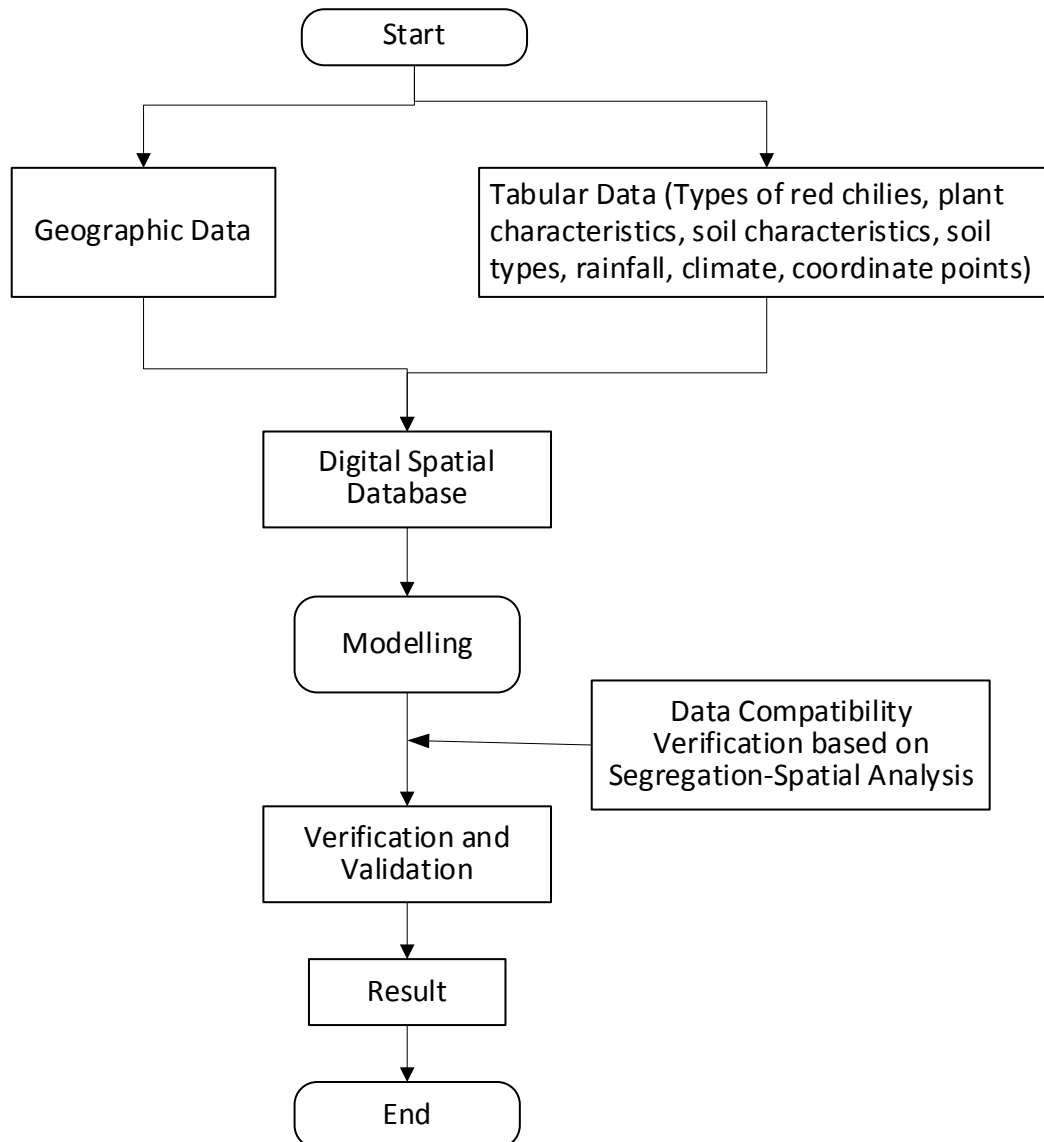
Start

Geographic Data

Tabular Data (Types of red chilies, plant characteristics, soil characteristics, soil types, rainfall, climate, coordinate points)

Digital Spatial Database

Modelling

Data Compatibility Verification based on Segregation-Spatial Analysis

Verification and Validation

Result

End